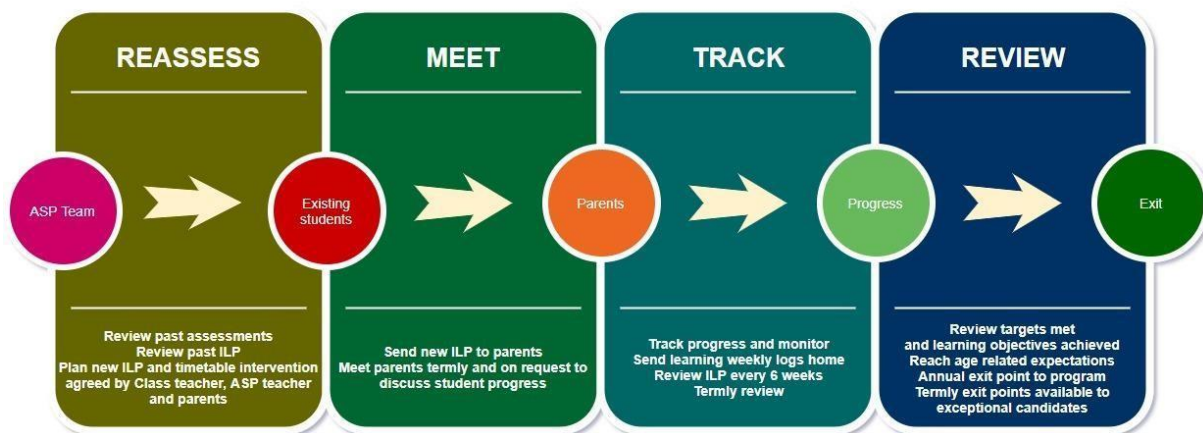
REASSESS

MEET

TRACK

REVIEW

ASP Team

Existing students

Parents

Progress

Exit

Review past assessments
Review past ILP
Plan new ILP and timetable intervention agreed by Class teacher, ASP teacher and parents

Send new ILP to parents
Meet parents termly and on request to discuss student progress

Track progress and monitor
Send learning weekly logs home
Review ILP every 6 weeks
Termly review

Review targets met and learning objectives achieved
Reach age related expectations
Annual exit point to program
Termly exit points available to exceptional candidates